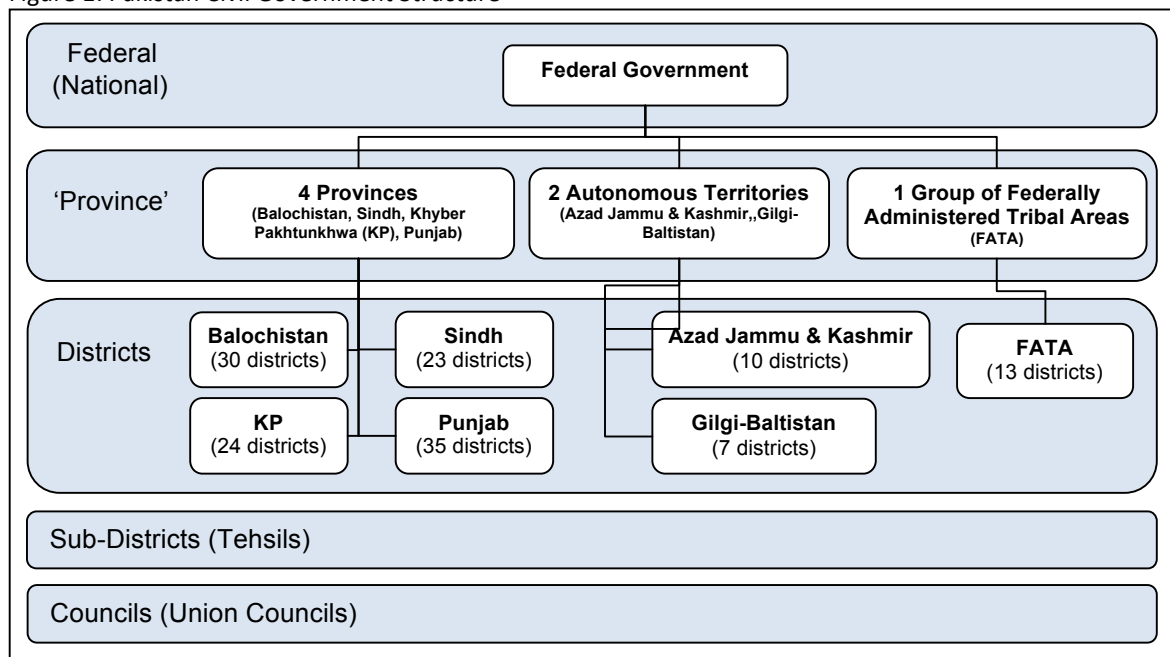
Figure 1: Pakistan Civil Government Structure

Federal (National)

Federal Government

'Province'

4 Provinces (Balochistan, Sindh, Khyber Pakhtunkhwa (KP), Punjab)

2 Autonomous Territories (Azad Jammu & Kashmir,,Gilgi-Baltistan)

1 Group of Federally Administered Tribal Areas (FATA)

Districts

Balochistan (30 districts)

Sindh (23 districts)

Azad Jammu & Kashmir (10 districts)

FATA (13 districts)

KP (24 districts)

Punjab (35 districts)

Gilgi-Baltistan (7 districts)

Sub-Districts (Tehsils)

Councils (Union Councils)